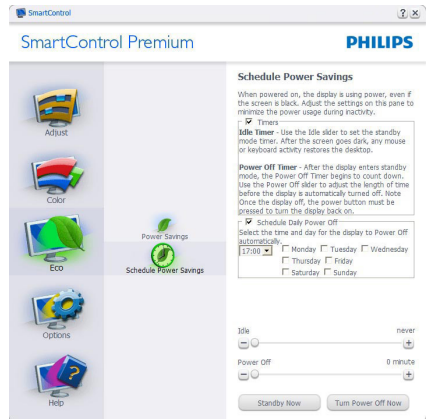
SmartControl

? X

SmartControl Premium

PHILIPS

Adjust

Color

Eco

Options

Help

Power Savings

Schedule Power Savings

Schedule Power Savings

When powered on, the display is using power, even if the screen is black. Adjust the settings on this pane to minimize the power usage during inactivity.

☑ Timers

Idle Timer - Use the Idle slider to set the standby mode timer. After the screen goes dark, any mouse or keyboard activity restores the desktop.

Power Off Timer - After the display enters standby mode, the Power Off Timer begins to count down. Use the Power Off slider to adjust the length of time before the display is automatically turned off. Note Once the display off, the power button must be pressed to turn the display back on.

☑ Schedule Daily Power Off

Select the time and day for the display to Power Off automatically.

17:00 ☐ Monday ☐ Tuesday ☐ Wednesday ☐ Thursday ☐ Friday ☐ Saturday ☐ Sunday

Idle never

Power Off 0 minute

Standby Now

Turn Power Off Now